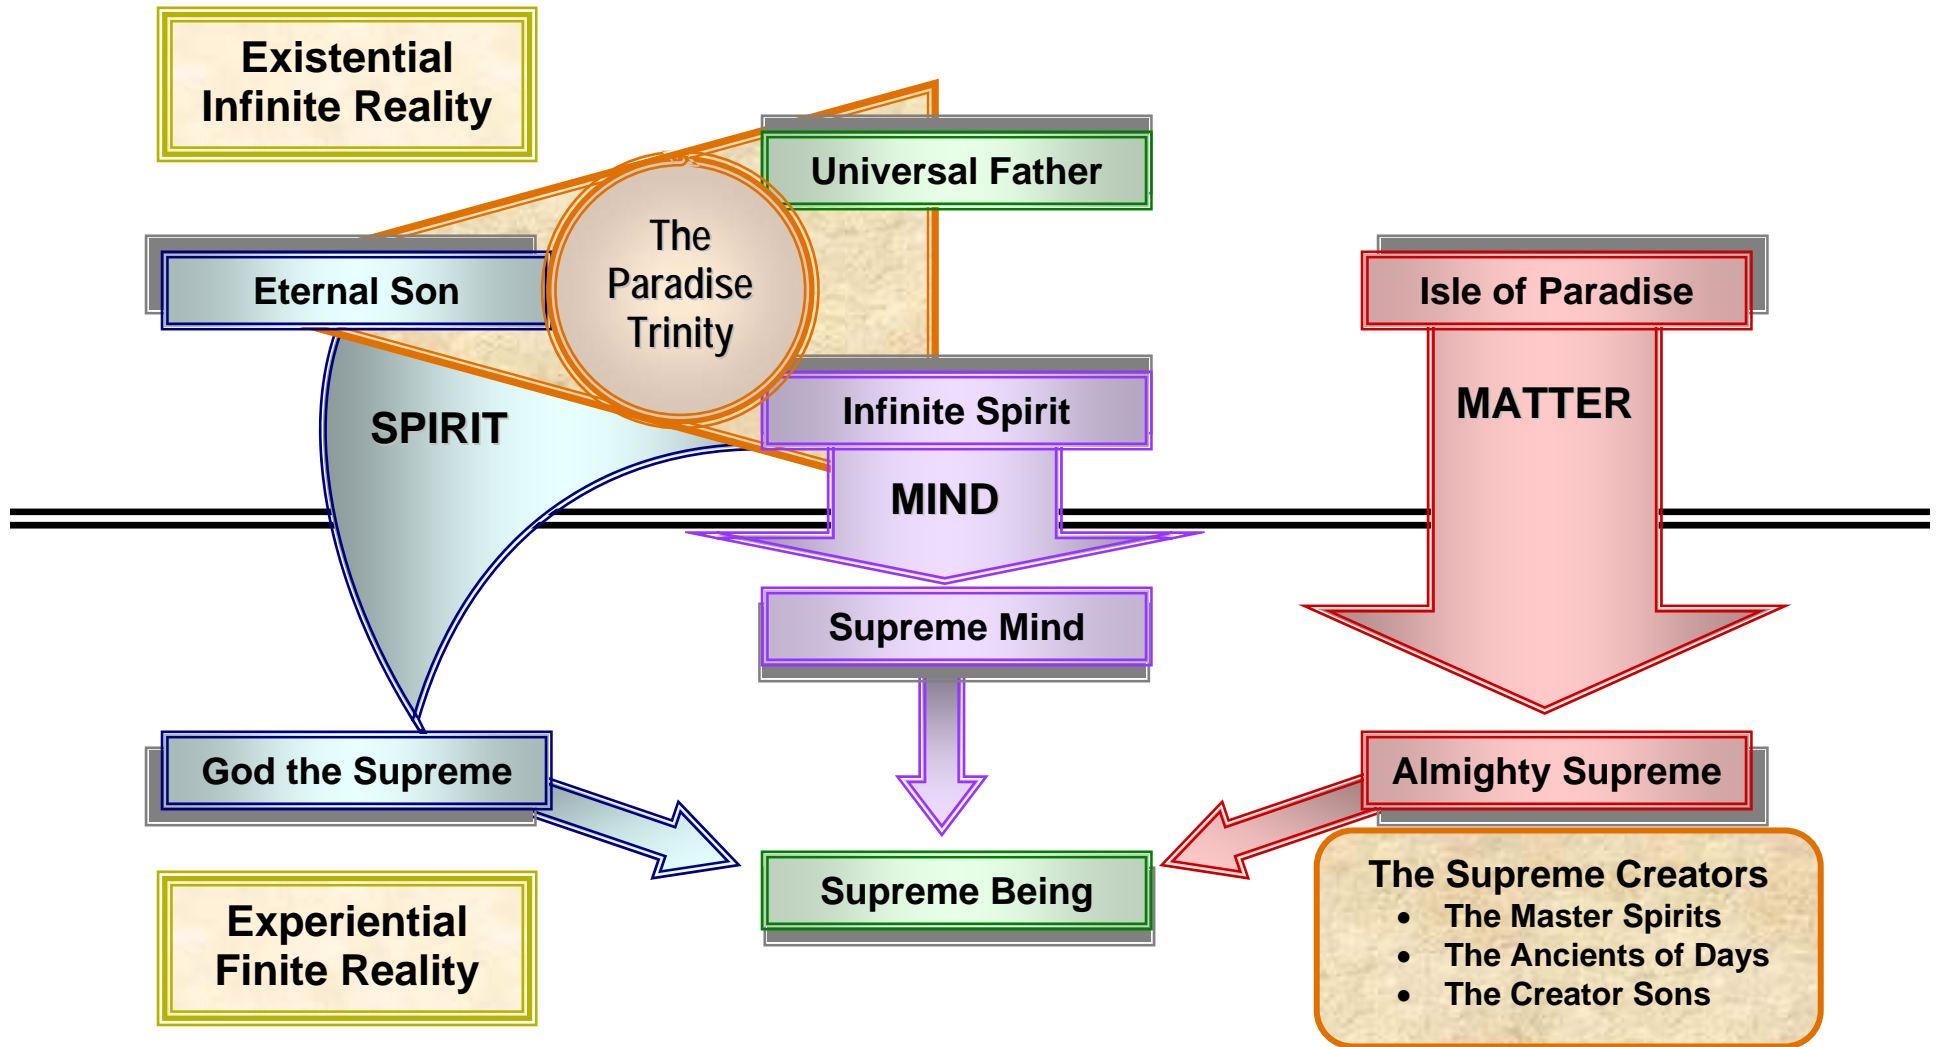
Existential Infinite Reality

Universal Father

The Paradise Trinity

Eternal Son

Isle of Paradise

SPIRIT

Infinite Spirit

MATTER

MIND

Supreme Mind

God the Supreme

Almighty Supreme

Supreme Being

The Supreme Creators
- The Master Spirits
- The Ancients of Days
- The Creator Sons

Experiential Finite Reality